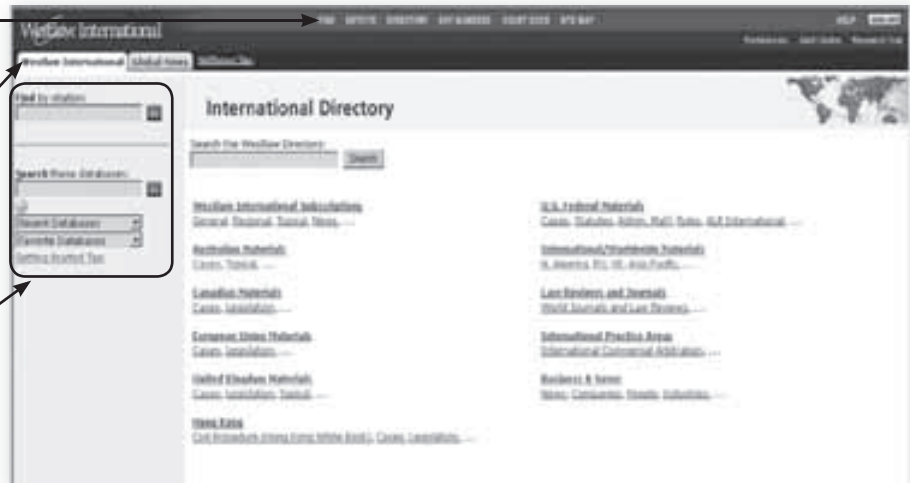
Westlaw International

HOME KEYCITE DIRECTORY KEY NUMBERS COURT DOCS SITE MAP

HELP SIGN OFF

Preferences Alert Center Research Trail

Westlaw International | Global News | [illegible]

Find by citation:

GO

Search these databases:

GO

Recent Databases
Favorite Databases
Getting Started Tips

International Directory

Search the Westlaw Directory:

Search

Westlaw International Subscriptions
General, Regional, Topical, News, ...

Australian Materials
Cases, Topical, ...

Canadian Materials
Cases, Legislation, ...

European Union Materials
Cases, Legislation, ...

United Kingdom Materials
Cases, Legislation, Topical, ...

Hong Kong
Civil Procedure (Hong Kong White Book), Cases, Legislation, ...

U.S. Federal Materials
Cases, Statutes, Admin. Mat'l, Rules, ALR International, ...

International/Worldwide Materials
N. America, EU, UK, Asia Pacific, ...

Law Reviews and Journals
World Journals and Law Reviews, ...

International Practice Areas
International Commercial Arbitration, ...

Business & News
News, Companies, People, Industries, ...